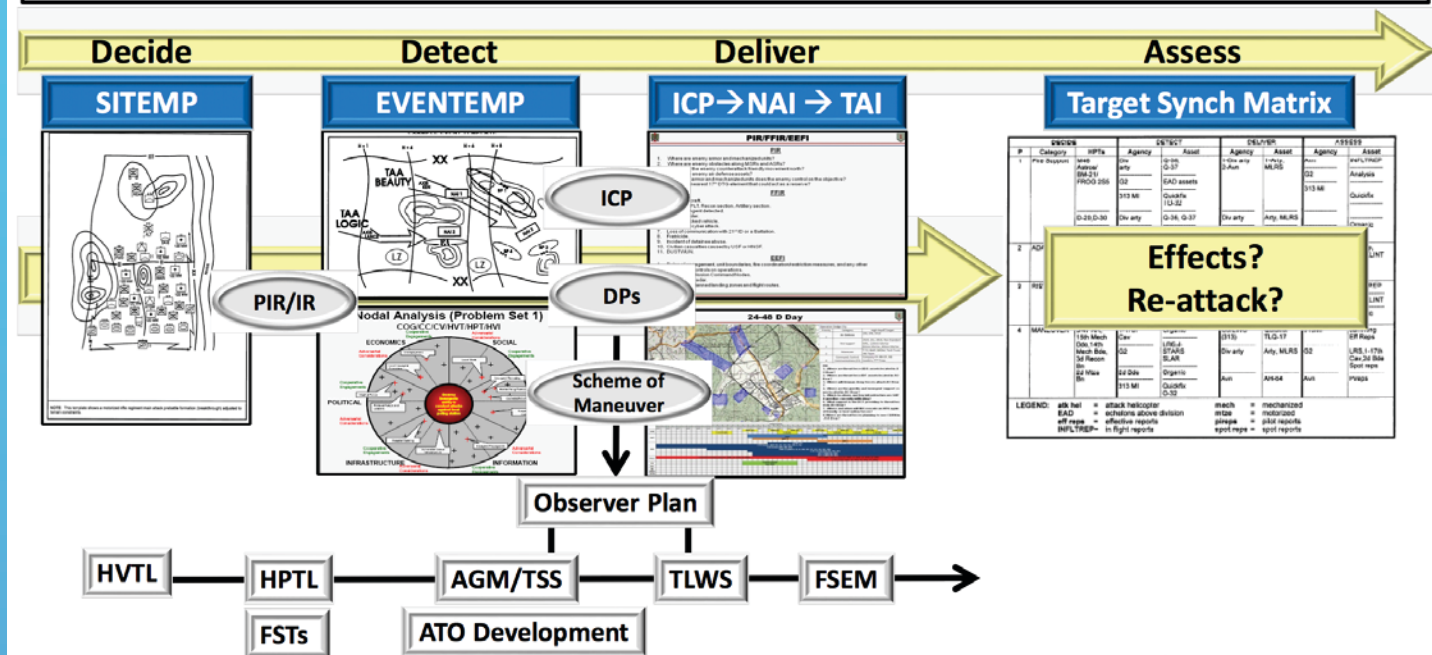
Decide Detect Deliver Assess

SITEMP

EVENTEMP

ICP → NAI → TAI

Target Synch Matrix

TAA BEAUTY

TAA LOGIC

XX

LZ

PIR/FFIR/EEFI

ICP

PIR/IR

DPs

Nodal Analysis (Problem Set 1)

COG/CC/CV/HVT/HPT/HVI

ECONOMICS

SOCIAL

POLITICAL

INFRASTRUCTURE

INFORMATION

Scheme of Maneuver

24-48 D Day

Effects?

Re-attack?

| P | Category | HPTs | Agency | Asset | Agency | Asset | Agency | Asset |
|---|---|---|---|---|---|---|---|---|
| 1 | Fire Support | | Div arty | Q-36, Q-37 | 1-Div arty 2-Avn | 1-Arty, MLRS | Avn | INFLTREP |
| | | | G2 | EAD assets | | | G2 | Analysis |
| | | | 313 MI | | | | 313 MI | Quickfix |
| | | D-20, D-30 | Div arty | Q-36, Q-37 | Div arty | Arty, MLRS | | |
| 4 | MANEUVER | 15th Mech Dde, 14th Mech Bde, 3d Recon Bn, 2d Mtzd Bn | Cav | | | | | |
| | | | G2 | LRS, STARS, SLAR | Div arty | Arty, MLRS | G2 | LRS, 1-17th Cav, 2d Bde Spot reps |
| | | | 2d Bde | Organic | | | | |
| | | | 313 MI | Quickfix Q-32 | Avn | AH-64 | Avn | Pireps |

LEGEND: atk hel = attack helicopter
EAD = echelons above division
eff reps = effective reports
INFLTREP = in flight reports
mech = mechanized
mtzd = motorized
pireps = pilot reports
spot reps = spot reports

Observer Plan

HVTL

HPTL

AGM/TSS

TLWS

FSEM

FSTs

ATO Development